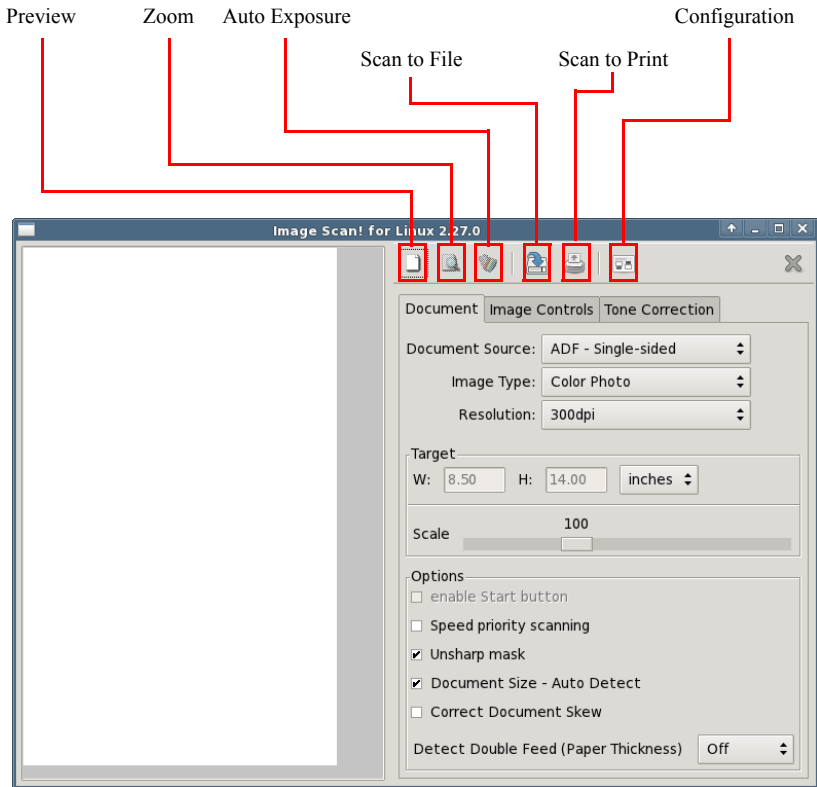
Preview
Zoom
Auto Exposure
Scan to File
Scan to Print
Configuration

Image Scan! for Linux 2.27.0

Document | Image Controls | Tone Correction

Document Source: ADF - Single-sided
Image Type: Color Photo
Resolution: 300dpi

Target
W: 8.50 H: 14.00 inches

Scale 100

Options
enable Start button
Speed priority scanning
Unsharp mask
Document Size - Auto Detect
Correct Document Skew

Detect Double Feed (Paper Thickness) Off